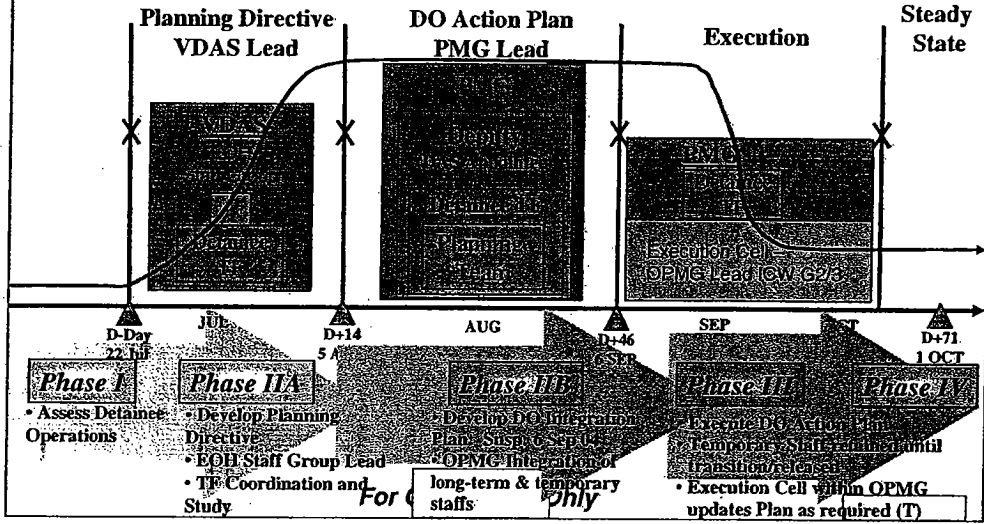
Planning Directive VDAS Lead

DO Action Plan PMG Lead

Execution

Steady State

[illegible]

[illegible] Deputy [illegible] Detainee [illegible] Planning Lead

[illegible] Detainee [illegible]

Execution Cell – OPMG Lead ICW G2/3

D-Day 22 Jul

JUL

D+14 5 A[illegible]

AUG

D+46 6 SEP

SEP

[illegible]CT

D+71 1 OCT

Phase I
• Assess Detainee Operations

Phase IIA
• Develop Planning Directive
• EOH Staff Group Lead
• TF Coordination and Study

Phase IIB
• Develop DO Integration Plan – Susp: 6 Sep 04
• OPMG Integration of long-term & temporary staffs

Phase III
• Execute DO Action Plan
• Temporary Staff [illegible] until transition/released
• Execution Cell within OPMG updates Plan as required (T)

Phase IV

For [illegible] Only